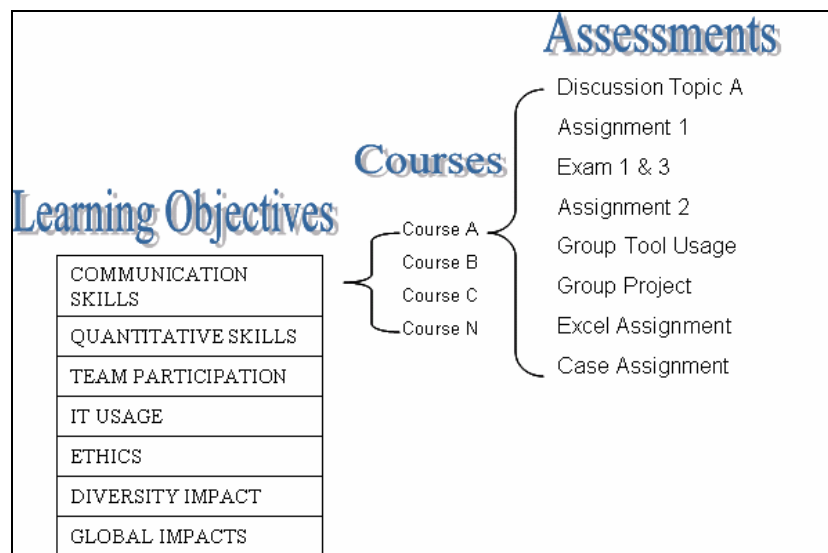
Assessments

Discussion Topic A
Assignment 1
Exam 1 & 3
Assignment 2
Group Tool Usage
Group Project
Excel Assignment
Case Assignment

Courses

Course A
Course B
Course C
Course N

Learning Objectives

| COMMUNICATION SKILLS |
|---|
| QUANTITATIVE SKILLS |
| TEAM PARTICIPATION |
| IT USAGE |
| ETHICS |
| DIVERSITY IMPACT |
| GLOBAL IMPACTS |